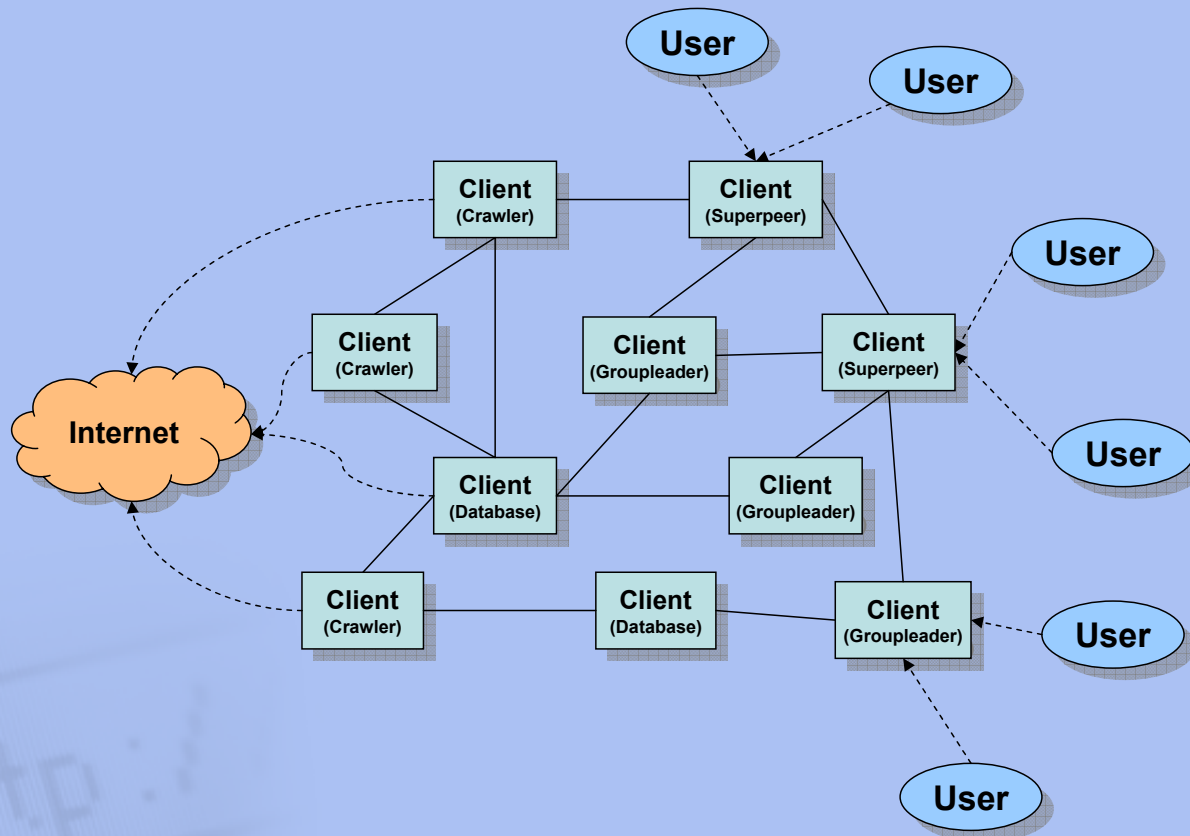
User

User

Client (Crawler)

Client (Superpeer)

User

Client (Crawler)

Client (Groupleader)

Client (Superpeer)

Internet

User

Client (Database)

Client (Groupleader)

Client (Crawler)

Client (Database)

Client (Groupleader)

User

User